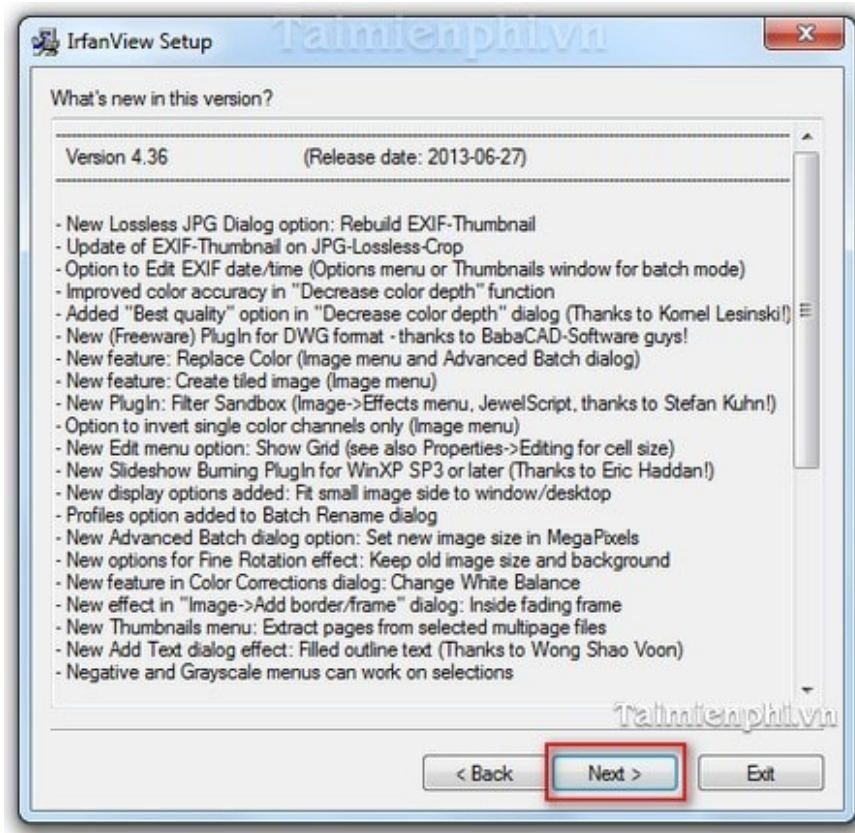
IrfanView Setup

Taimienphi.vn

What's new in this version?

Version 4.36 (Release date: 2013-06-27)

- New Lossless JPG Dialog option: Rebuild EXIF-Thumbnail
- Update of EXIF-Thumbnail on JPG-Lossless-Crop
- Option to Edit EXIF date/time (Options menu or Thumbnails window for batch mode)
- Improved color accuracy in "Decrease color depth" function
- Added "Best quality" option in "Decrease color depth" dialog (Thanks to Kornel Lesinski!)
- New (Freeware) PlugIn for DWG format - thanks to BabaCAD-Software guys!
- New feature: Replace Color (Image menu and Advanced Batch dialog)
- New feature: Create tiled image (Image menu)
- New PlugIn: Filter Sandbox (Image->Effects menu, JewelScript, thanks to Stefan Kuhn!)
- Option to invert single color channels only (Image menu)
- New Edit menu option: Show Grid (see also Properties->Editing for cell size)
- New Slideshow Burning PlugIn for WinXP SP3 or later (Thanks to Eric Haddan!)
- New display options added: Fit small image side to window/desktop
- Profiles option added to Batch Rename dialog
- New Advanced Batch dialog option: Set new image size in MegaPixels
- New options for Fine Rotation effect: Keep old image size and background
- New feature in Color Corrections dialog: Change White Balance
- New effect in "Image->Add border/frame" dialog: Inside fading frame
- New Thumbnails menu: Extract pages from selected multipage files
- New Add Text dialog effect: Filled outline text (Thanks to Wong Shao Voon)
- Negative and Grayscale menus can work on selections

Taimienphi.vn

< Back Next > Exit